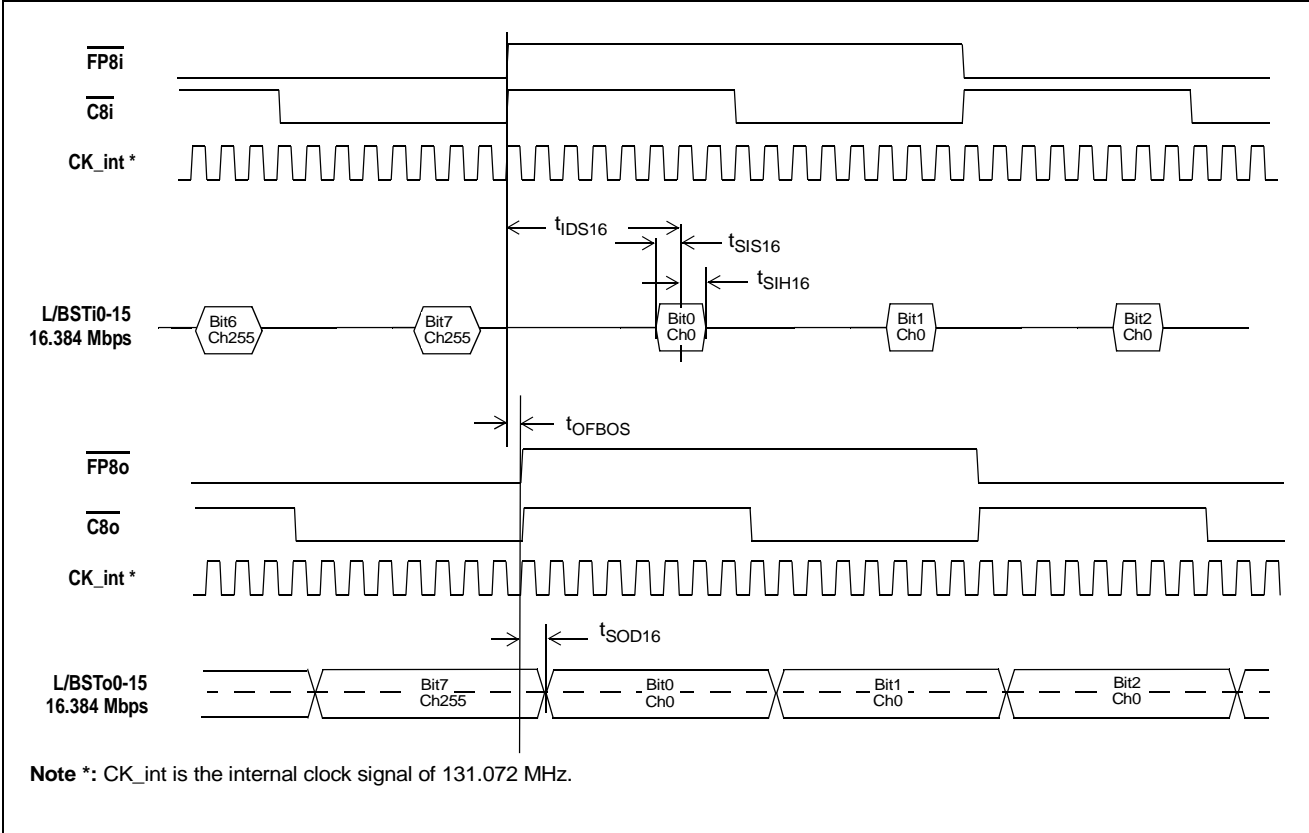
$\overline{FP8i}$

$\overline{C8i}$

CK_int *

$t_{IDS16}$

$t_{SIS16}$

$t_{SIH16}$

L/BSTi0-15
16.384 Mbps

Bit6
Ch255

Bit7
Ch255

Bit0
Ch0

Bit1
Ch0

Bit2
Ch0

$t_{OFBOS}$

$\overline{FP8o}$

$\overline{C8o}$

CK_int *

$t_{SOD16}$

L/BSTo0-15
16.384 Mbps

Bit7
Ch255

Bit0
Ch0

Bit1
Ch0

Bit2
Ch0

**Note \*:** CK_int is the internal clock signal of 131.072 MHz.